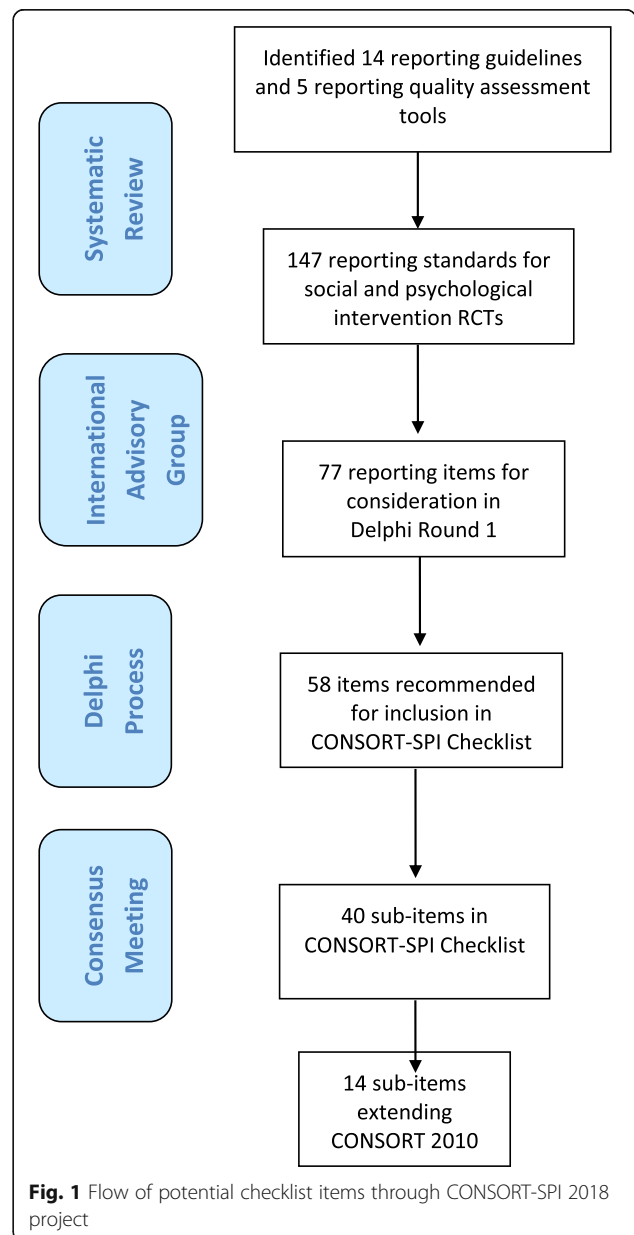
Systematic Review

Identified 14 reporting guidelines and 5 reporting quality assessment tools

147 reporting standards for social and psychological intervention RCTs

International Advisory Group

77 reporting items for consideration in Delphi Round 1

Delphi Process

58 items recommended for inclusion in CONSORT-SPI Checklist

Consensus Meeting

40 sub-items in CONSORT-SPI Checklist

14 sub-items extending CONSORT 2010

**Fig. 1** Flow of potential checklist items through CONSORT-SPI 2018 project